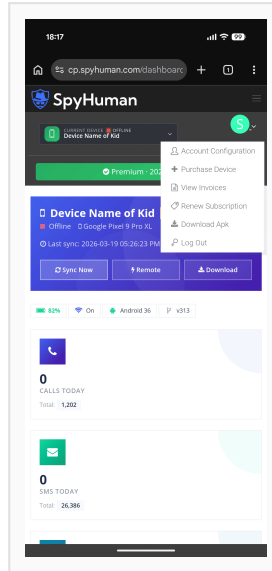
18:17

99

cp.spyhuman.com/dashboard

1

SpyHuman

CURRENT DEVICE OFFLINE
Device Name of Kid

S

Account Configuration
Purchase Device
View Invoices
Renew Subscription
Download Apk
Log Out

Premium · 202

Device Name of Kid
Offline · 0 Google Pixel 9 Pro XL
Last sync: 2026-03-19 05:26:23 P

Sync Now
Remote
Download

82%
On
Android 36
v313

0
CALLS TODAY
Total: 1,202

0
SMS TODAY
Total: 26,386